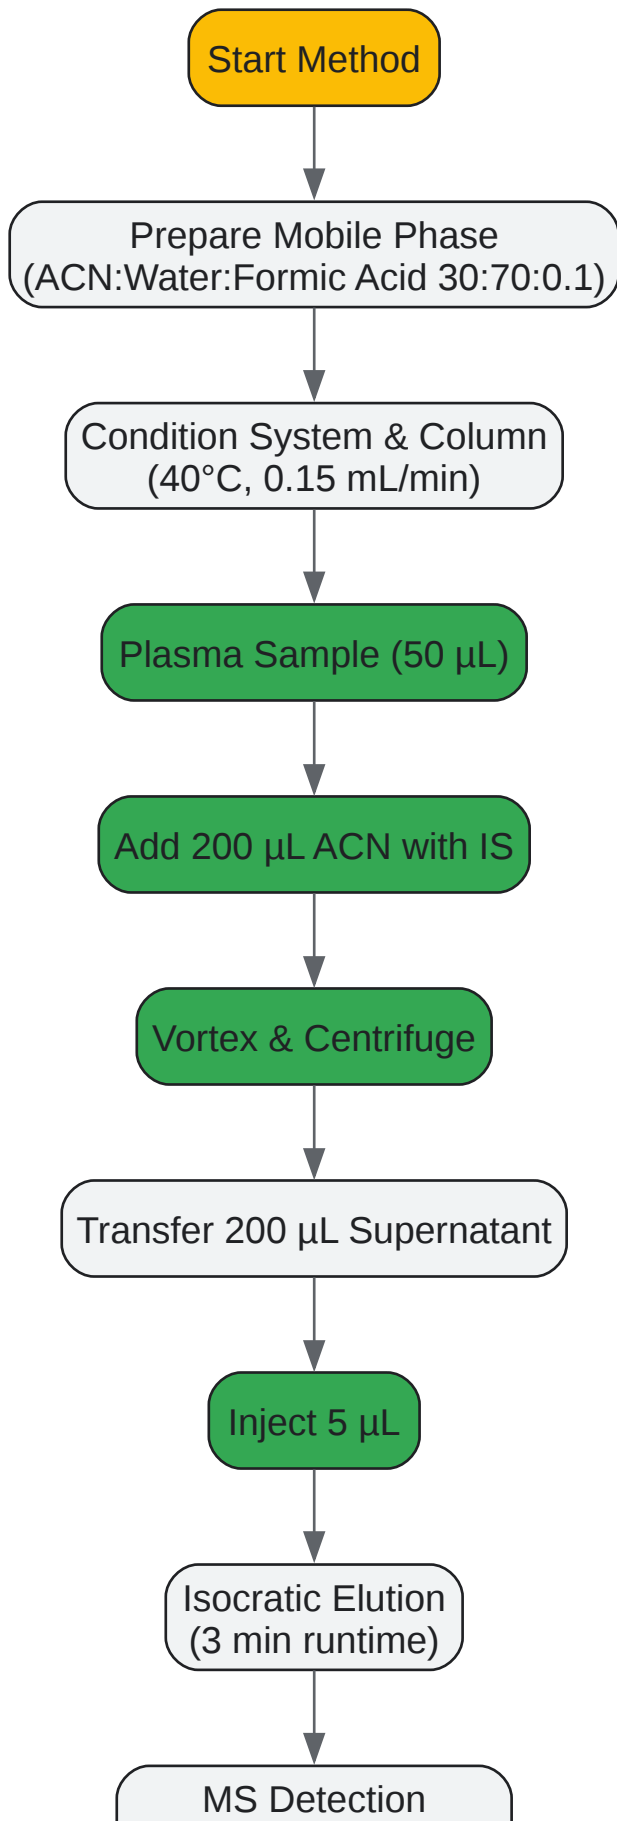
Start Method

Prepare Mobile Phase
(ACN:Water:Formic Acid 30:70:0.1)

Condition System & Column
(40°C, 0.15 mL/min)

Plasma Sample (50 µL)

Add 200 µL ACN with IS

Vortex & Centrifuge

Transfer 200 µL Supernatant

Inject 5 µL

Isocratic Elution
(3 min runtime)

MS Detection